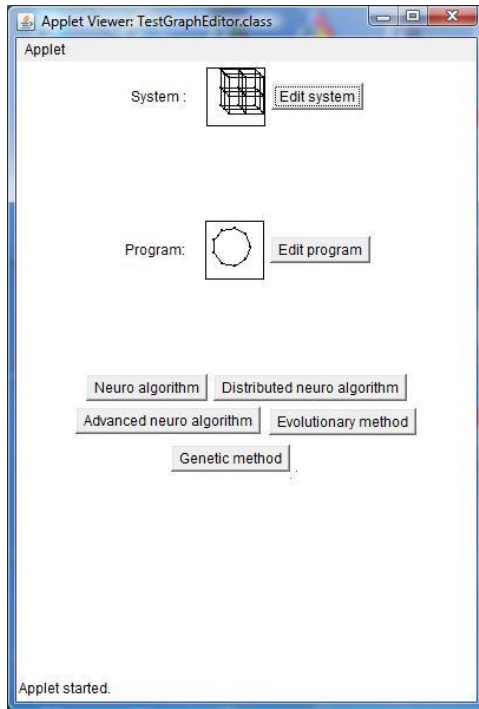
Applet Viewer: TestGraphEditor.class

Applet

System :

Edit system

Program:

Edit program

Neuro algorithm

Distributed neuro algorithm

Advanced neuro algorithm

Evolutionary method

Genetic method

Applet started.